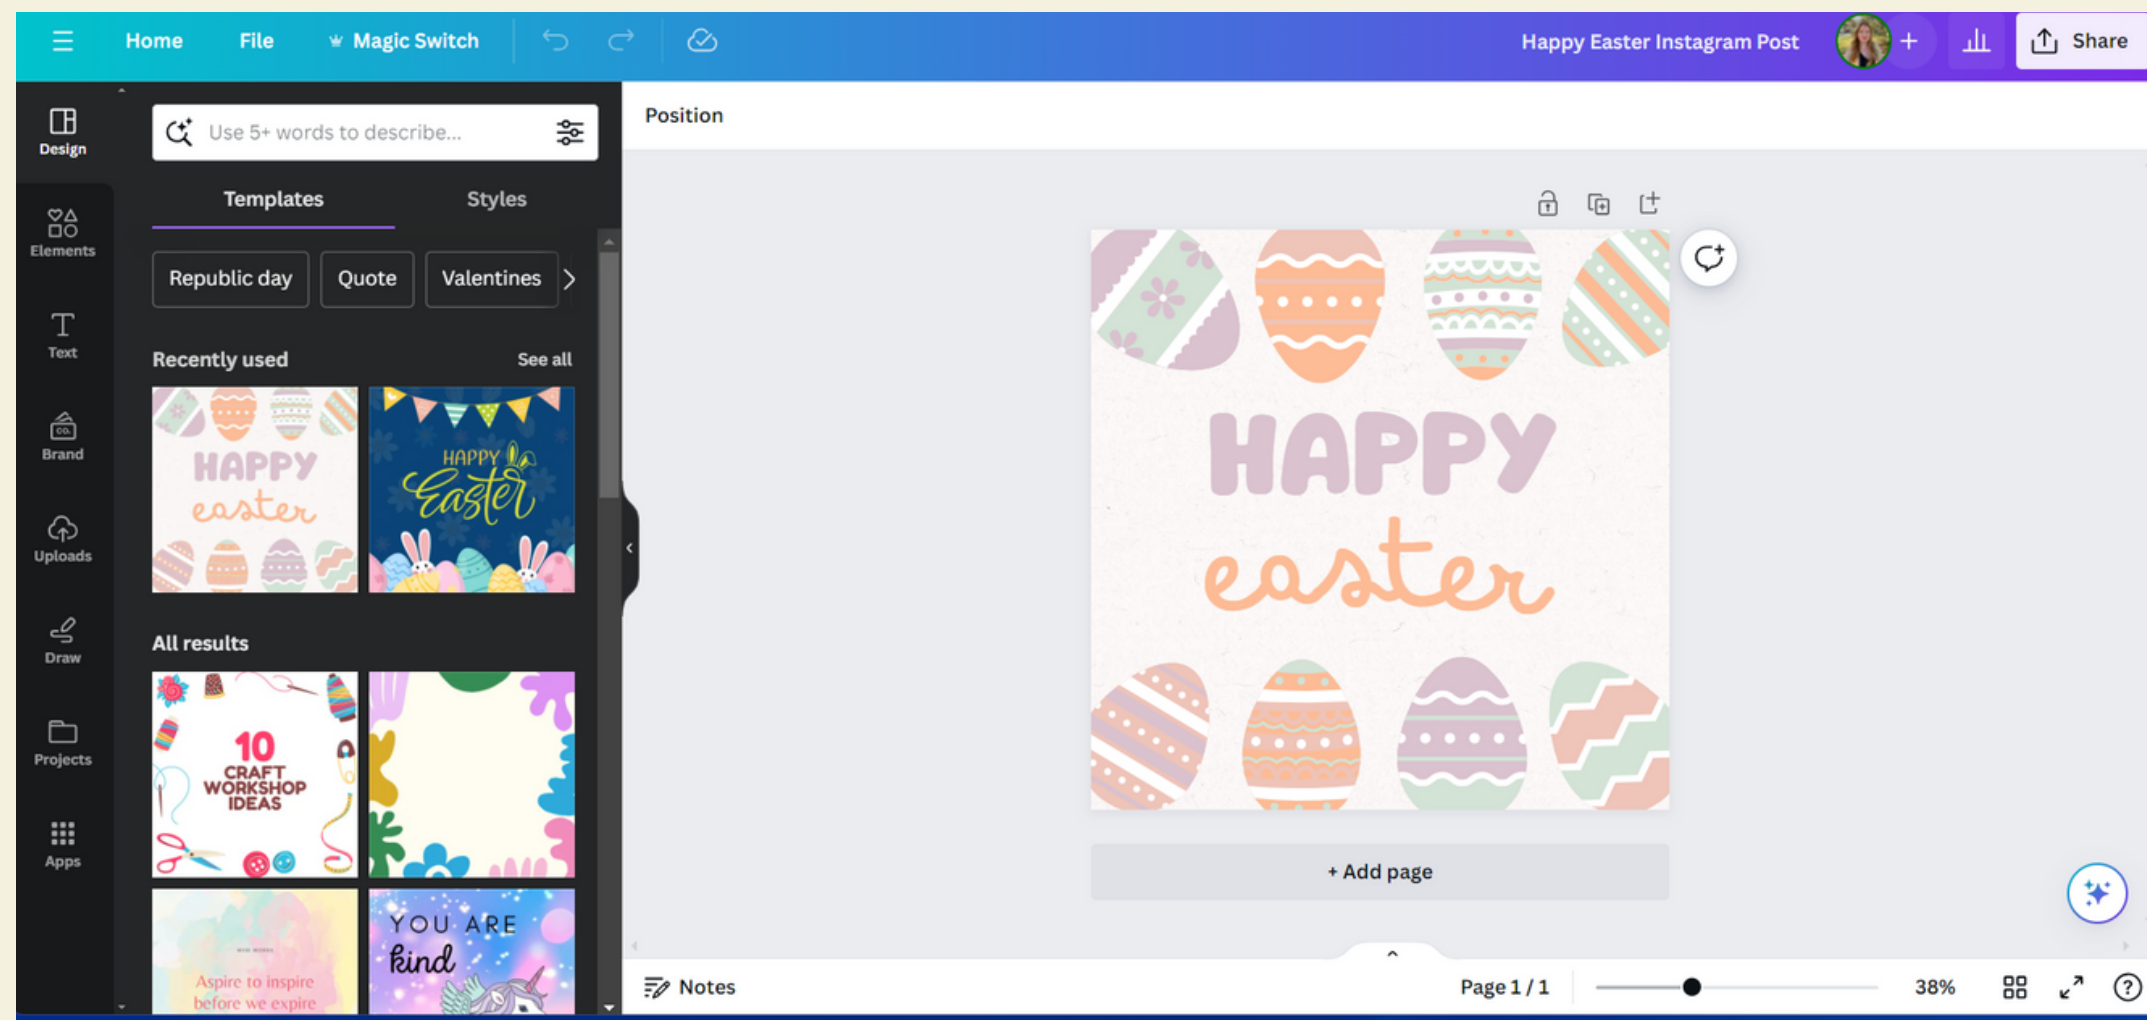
Home File Magic Switch

Happy Easter Instagram Post

Share

Design

Elements

Text

Brand

Uploads

Draw

Projects

Apps

Use 5+ words to describe...

Templates Styles

Republic day Quote Valentines

Recently used See all

HAPPY easter

HAPPY Easter

All results

10 CRAFT WORKSHOP IDEAS

Aspire to inspire before we expire

YOU ARE kind

Position

HAPPY easter

+ Add page

Notes

Page 1 / 1

38%